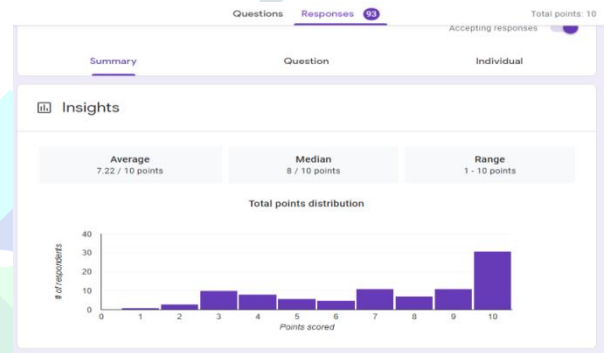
Questions Responses 93

Total points: 10

Accepting responses

Summary

Question

Individual

Insights

Average
7.22 / 10 points

Median
8 / 10 points

Range
1 - 10 points

Total points distribution

40
30
20
10
0

# of respondents

0 1 2 3 4 5 6 7 8 9 10

Points scored